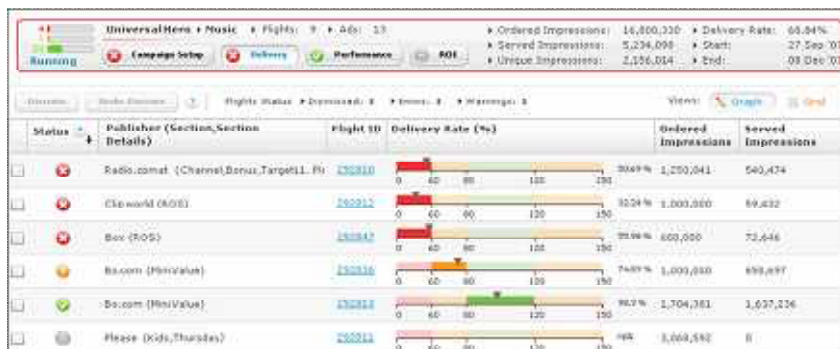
Running

UniversalHero • Music • Flights: 9 • Ads: 13

Campaign Setup | Delivery | Performance | ROI

• Ordered Impressions: 16,800,330 • Delivery Rate: 66.84%
• Served Impressions: 5,234,098 • Start: 27 Sep '07
• Unique Impressions: 2,156,014 • End: 08 Dec '07

Dismiss | Undo Dismiss | ? | Flights Status • Dismissed: 3 • Errors: 3 • Warnings: 1

Views: Graph | Grid

| | Status | Publisher (Section,Section Details) | Flight ID | Delivery Rate (%) | Ordered Impressions | Served Impressions |
|---|---|---|---|---|---|---|
| | | Radio.comat (Channel,Bonus,Target11, Fl | 250810 | 0 60 80 120 150 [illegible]% | 1,250,041 | 540,474 |
| | | Clipworld (ROS) | 250812 | 0 60 80 120 150 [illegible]% | 1,000,000 | 59,432 |
| | | Box (ROS) | 250847 | 0 60 80 120 150 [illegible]% | 600,000 | 72,646 |
| | | Bo.com (MiniValue) | 250836 | 0 60 80 120 150 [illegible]% | 1,000,000 | 698,697 |
| | | Bo.com (MiniValue) | 250813 | 0 60 80 120 150 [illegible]% | 1,704,361 | 1,637,236 |
| | | Please (Kids,Thursday) | 250811 | 0 60 80 120 150 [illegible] | 3,068,592 | 0 |